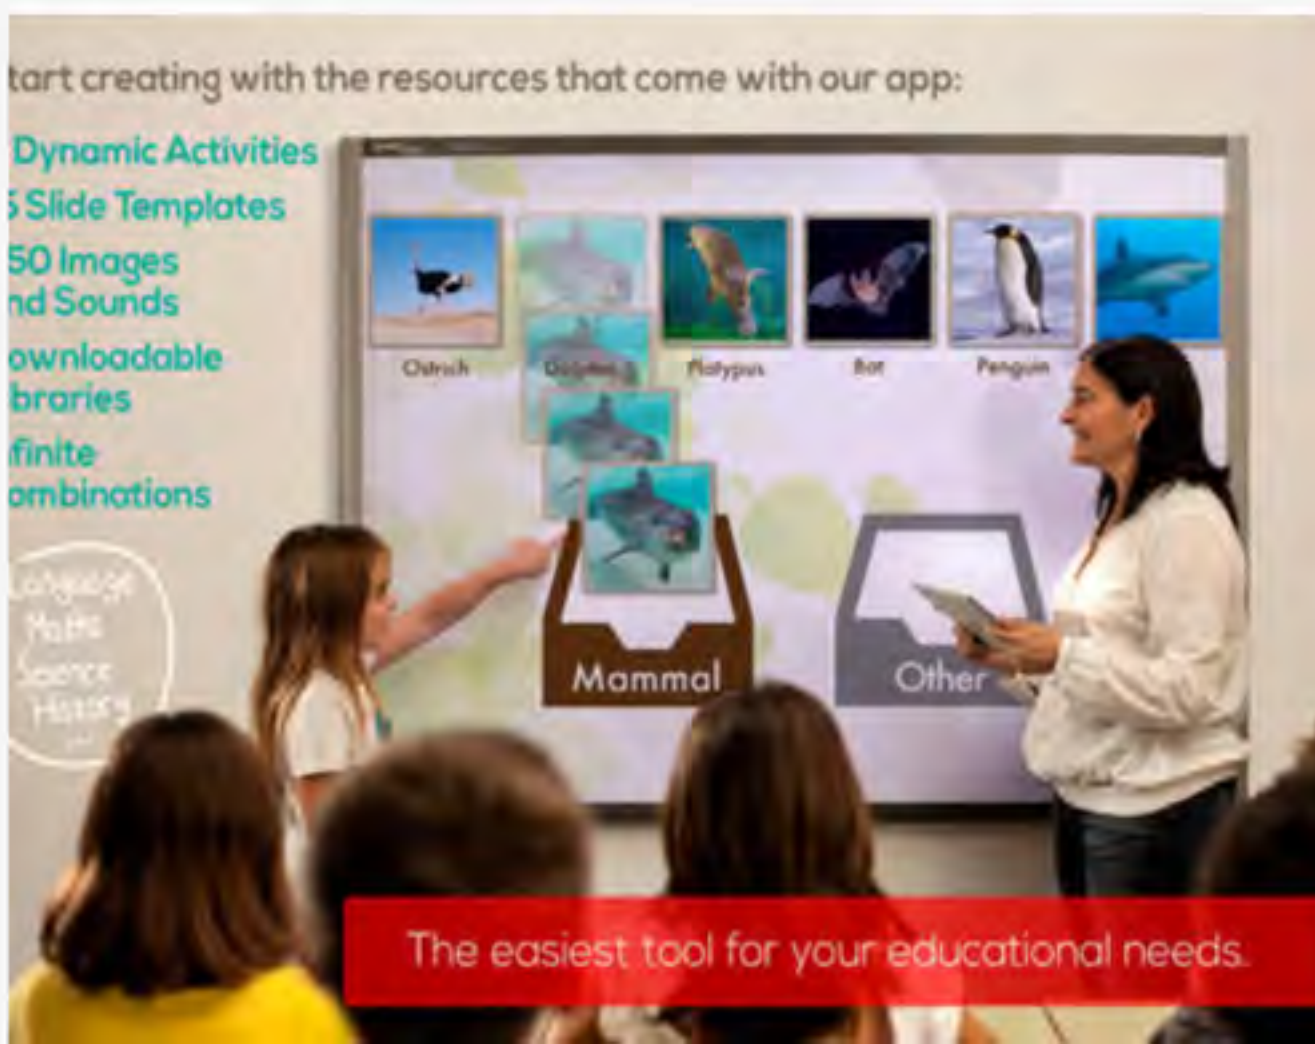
tart creating with the resources that come with our app:

Dynamic Activities
5 Slide Templates
50 Images nd Sounds
ownloadable braries
finite ombinations

Language
Maths
Science
History
...

Ostrich
Dolphin
Platypus
Bat
Penguin

Mammal
Other

The easiest tool for your educational needs.